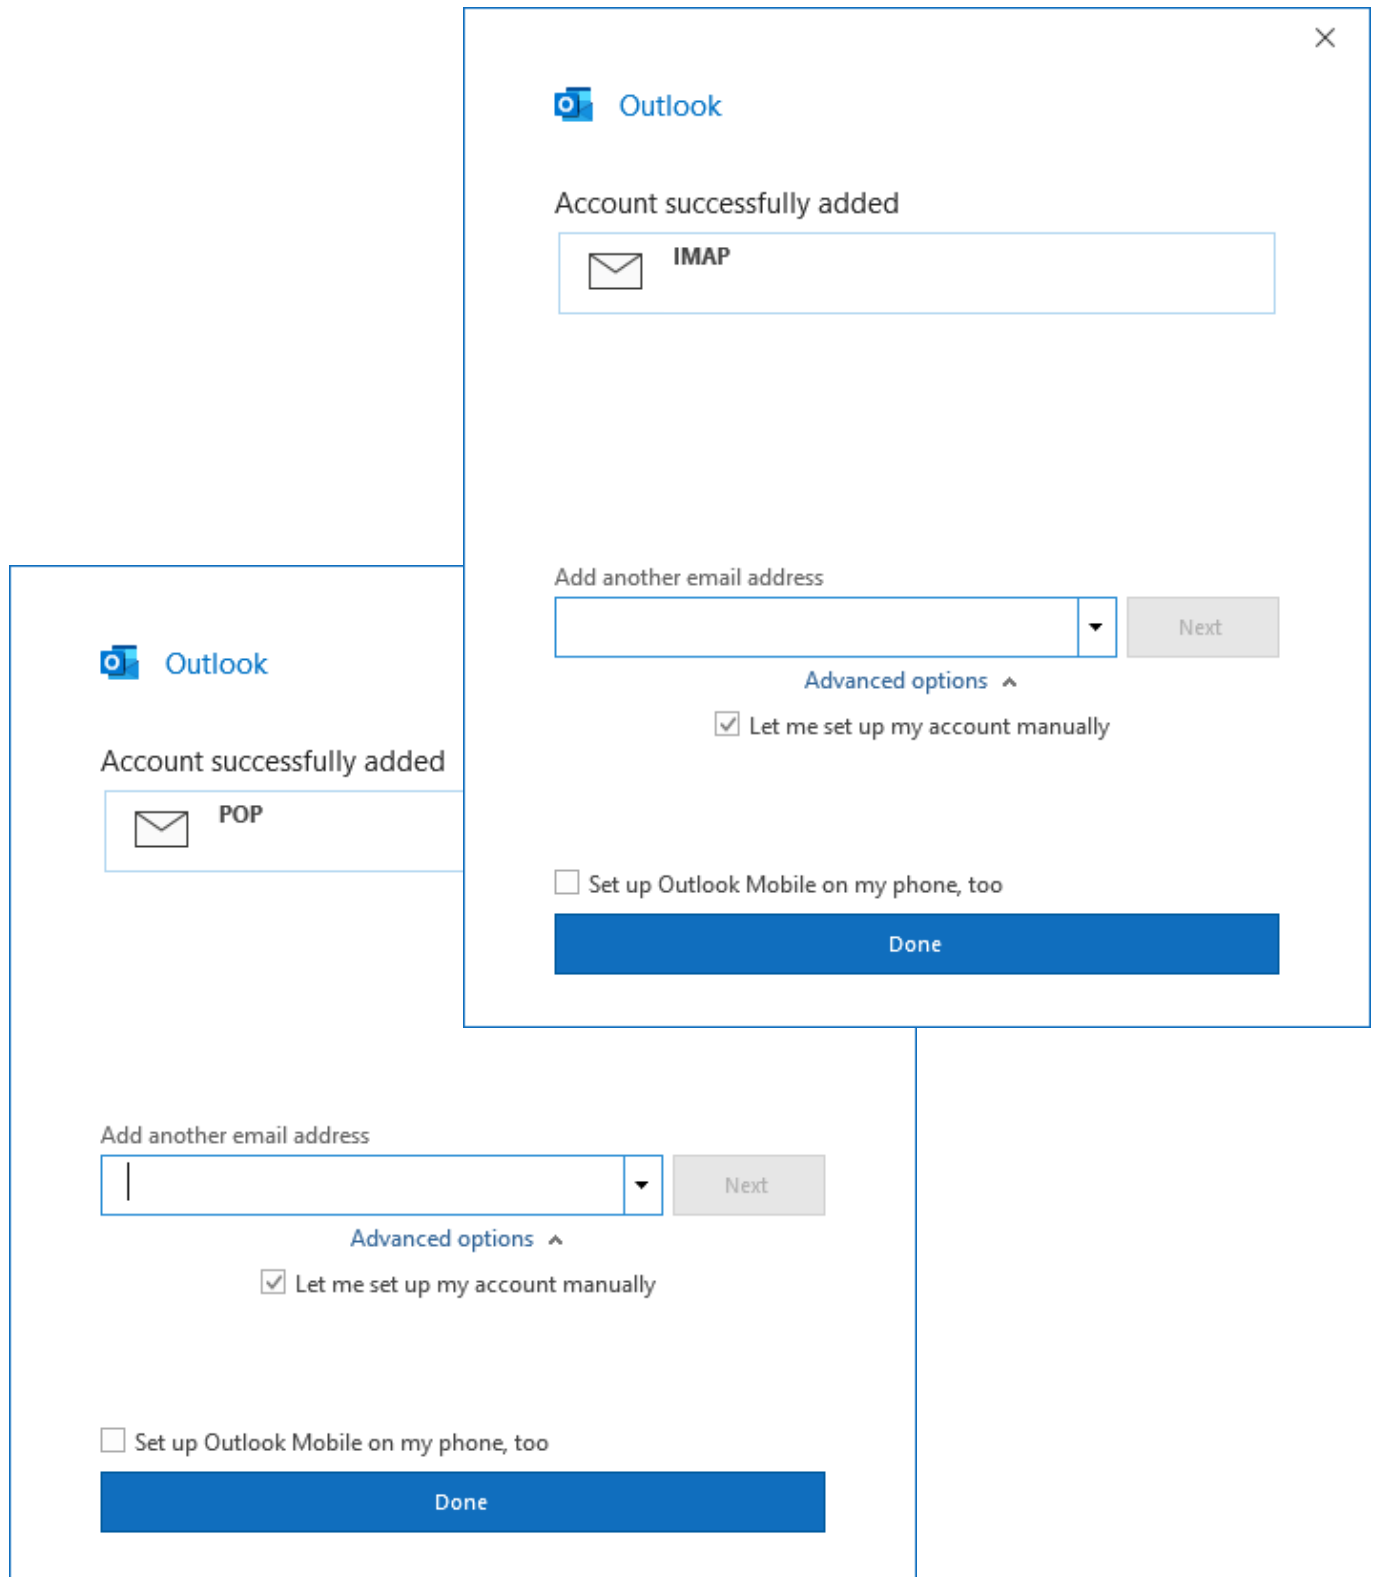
Outlook

Account successfully added

IMAP

Add another email address

Next

Advanced options

Let me set up my account manually

Set up Outlook Mobile on my phone, too

Done

Outlook

Account successfully added

POP

Add another email address

Next

Advanced options

Let me set up my account manually

Set up Outlook Mobile on my phone, too

Done